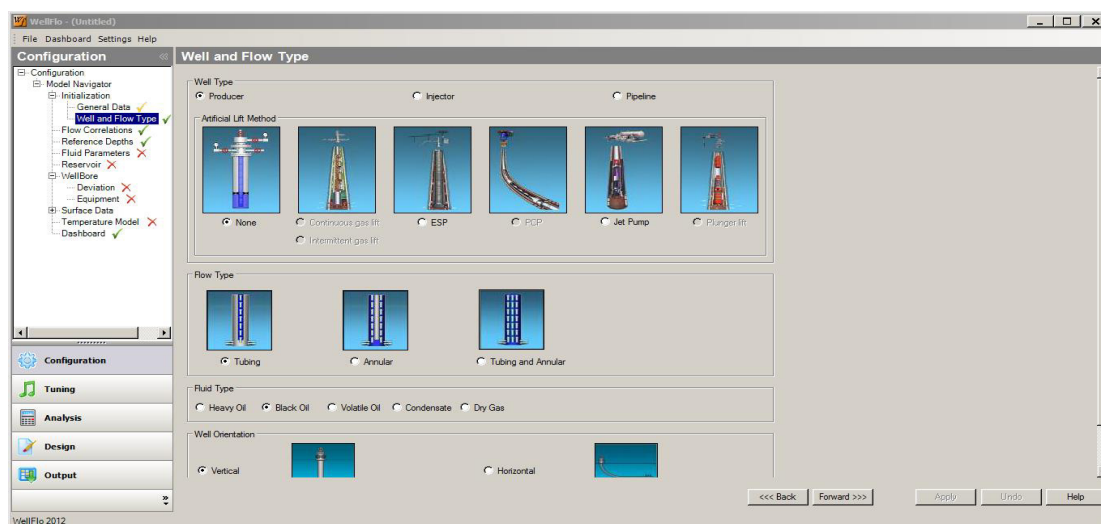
WellFlo - (Untitled)

File Dashboard Settings Help

Configuration

Configuration
Model Navigator
Initialization
General Data ✓
Well and Flow Type ✓
Flow Correlations ✓
Reference Depths ✓
Fluid Parameters ✗
Reservoir ✗
WellBore
Deviation ✗
Equipment ✗
Surface Data
Temperature Model ✗
Dashboard ✓

Configuration
Tuning
Analysis
Design
Output

Well and Flow Type

Well Type
Producer
Injector
Pipeline

Artificial Lift Method
None
Continuous gas lift
Intermittent gas lift
ESP
PCP
Jet Pump
Plunger lift

Flow Type
Tubing
Annular
Tubing and Annular

Fluid Type
Heavy Oil
Black Oil
Volatile Oil
Condensate
Dry Gas

Well Orientation
Vertical
Horizontal

<<< Back
Forward >>>
Apply
Undo
Help

WellFlo 2012